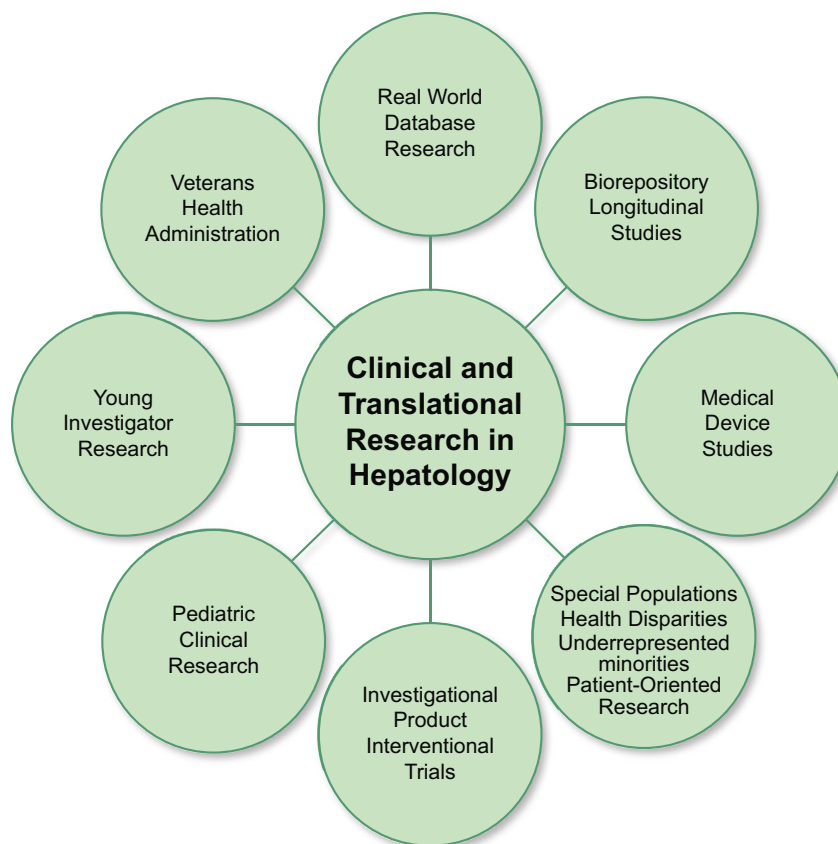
Clinical and Translational Research in Hepatology

Real World Database Research

Biorepository Longitudinal Studies

Medical Device Studies

Special Populations Health Disparities Underrepresented minorities Patient-Oriented Research

Investigational Product Interventional Trials

Pediatric Clinical Research

Young Investigator Research

Veterans Health Administration